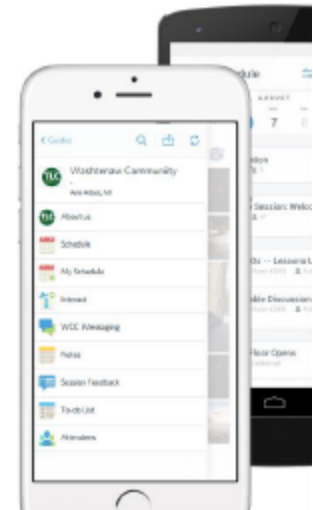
< Guides

Washtenaw Community

Ann Arbor, MI

About us

Schedule

My Schedule

Interact

WCC Messaging

Notes

Session Feedback

To-do List

Attendees

dule

AUGUST

7

ation

Session: Welco

ts -- Lessons L

ble Discussion

Floor Opens